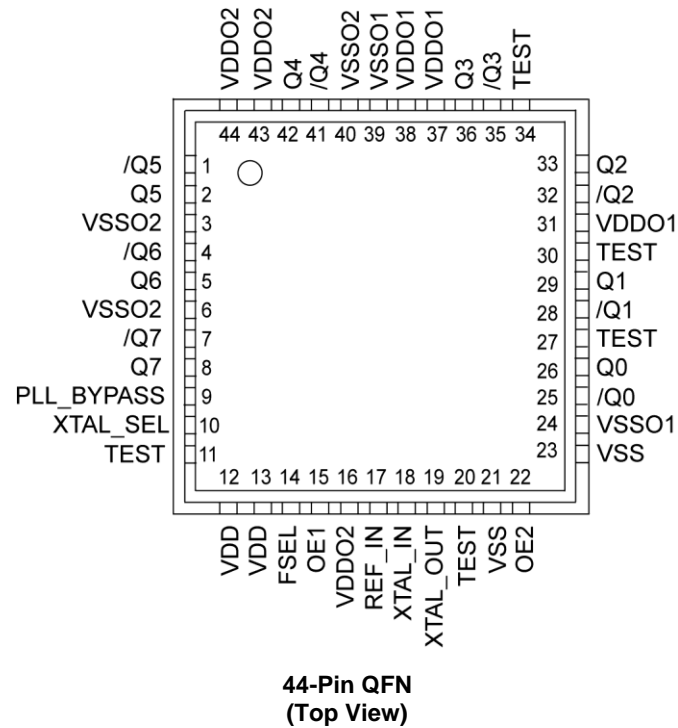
VDDO2 VDDO2 Q4 /Q4 VSSO2 VSSO1 VDDO1 VDDO1 Q3 /Q3 TEST

44 43 42 41 40 39 38 37 36 35 34

/Q5 1
Q5 2
VSSO2 3
/Q6 4
Q6 5
VSSO2 6
/Q7 7
Q7 8
PLL_BYPASS 9
XTAL_SEL 10
TEST 11

33 Q2
32 /Q2
31 VDDO1
30 TEST
29 Q1
28 /Q1
27 TEST
26 Q0
25 /Q0
24 VSSO1
23 VSS

12 13 14 15 16 17 18 19 20 21 22

VDD VDD FSEL OE1 VDDO2 REF_IN XTAL_IN XTAL_OUT TEST VSS OE2

44-Pin QFN
(Top View)